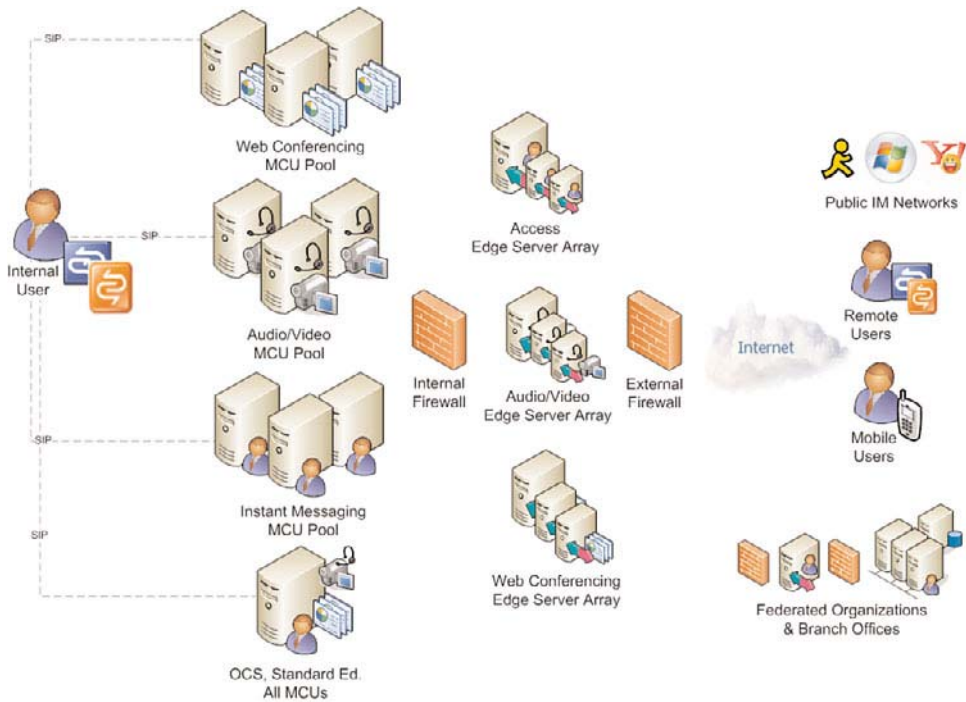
SIP

Web Conferencing MCU Pool

SIP

Internal User

Audio/Video MCU Pool

SIP

Instant Messaging MCU Pool

SIP

OCS, Standard Ed. All MCUs

Access Edge Server Array

Internal Firewall

Audio/Video Edge Server Array

External Firewall

Web Conferencing Edge Server Array

Internet

Public IM Networks

Remote Users

Mobile Users

Federated Organizations & Branch Offices